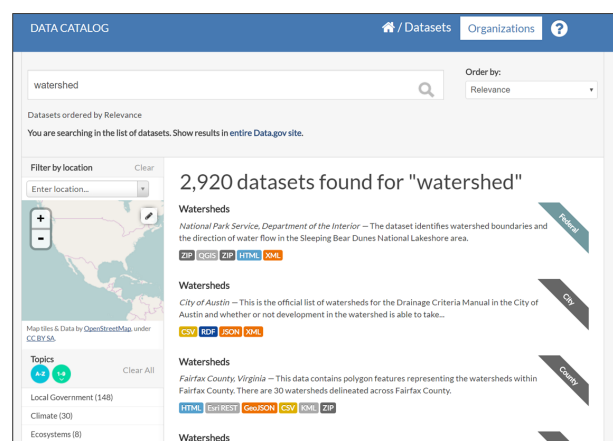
DATA CATALOG

/ Datasets Organizations ?

watershed

Order by:
Relevance

Datasets ordered by Relevance

You are searching in the list of datasets. Show results in entire Data.gov site.

Filter by location Clear

Enter location...

+
-

Map tiles & Data by OpenStreetMap, under CC BY SA.

Topics
A-Z 1-9
Clear All

Local Government (148)

Climate (30)

Ecosystems (8)

2,920 datasets found for "watershed"

Watersheds

Federal

National Park Service, Department of the Interior — The dataset identifies watershed boundaries and the direction of water flow in the Sleeping Bear Dunes National Lakeshore area.

ZIP QGIS ZIP HTML XML

Watersheds

City

City of Austin — This is the official list of watersheds for the Drainage Criteria Manual in the City of Austin and whether or not development in the watershed is able to take...

CSV RDF JSON XML

Watersheds

County

Fairfax County, Virginia — This data contains polygon features representing the watersheds within Fairfax County. There are 30 watersheds delineated across Fairfax County.

HTML Esri REST GeoJSON CSV KML ZIP

Watersheds